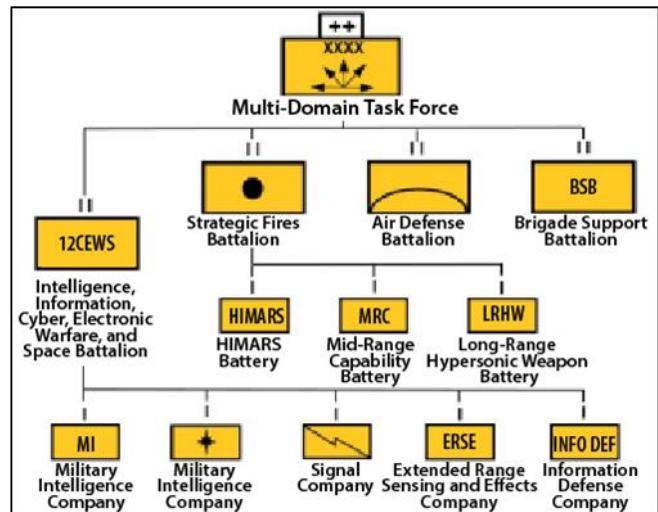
++
XXXX
Multi-Domain Task Force

II
12CEWS
Intelligence, Information, Cyber, Electronic Warfare, and Space Battalion

II
Strategic Fires Battalion

II
Air Defense Battalion

II
BSB
Brigade Support Battalion

HIMARS
HIMARS Battery

MRC
Mid-Range Capability Battery

LRHW
Long-Range Hypersonic Weapon Battery

MI
Military Intelligence Company

Military Intelligence Company

Signal Company

ERSE
Extended Range Sensing and Effects Company

INFO DEF
Information Defense Company